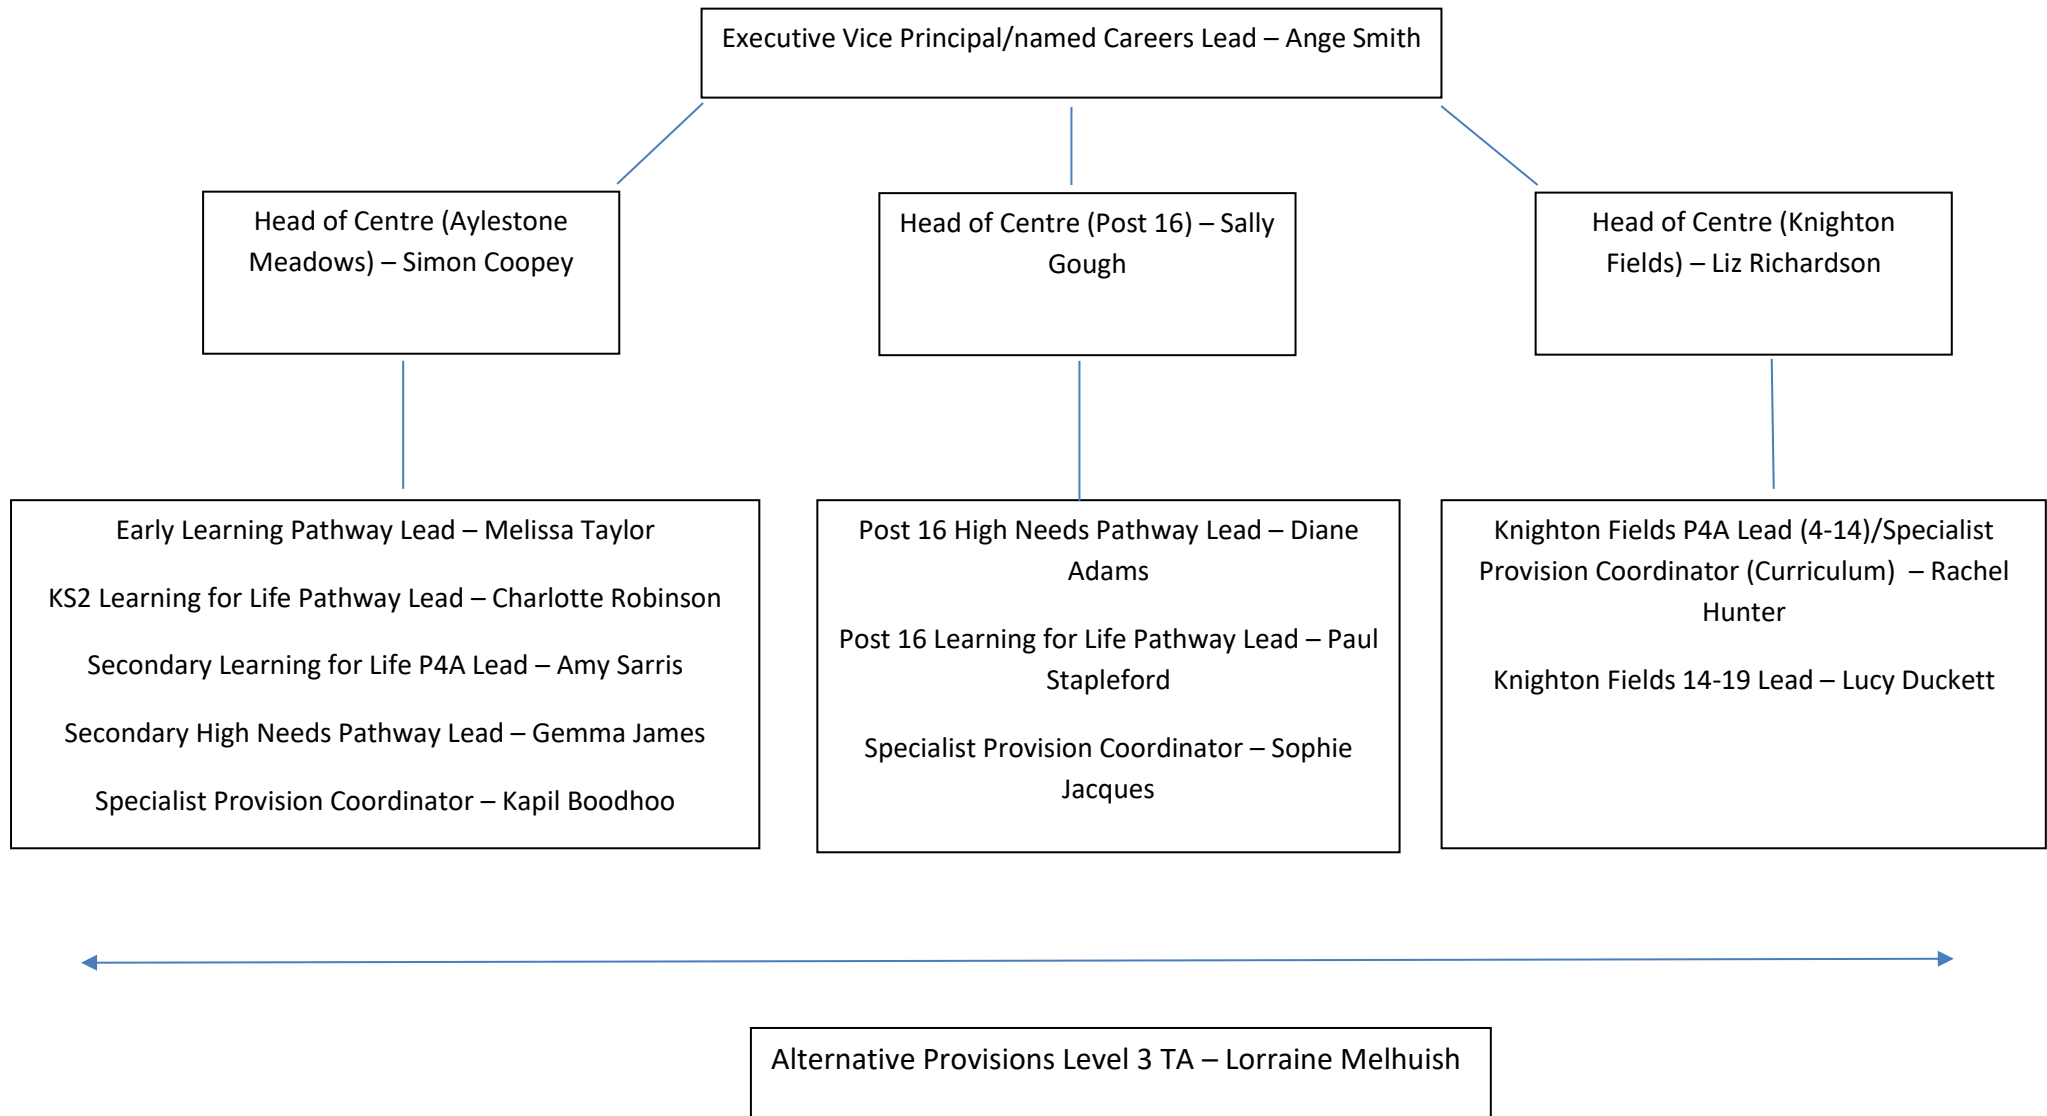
Executive Vice Principal/named Careers Lead – Ange Smith

Head of Centre (Aylestone Meadows) – Simon Coopey

Head of Centre (Post 16) – Sally Gough

Head of Centre (Knighton Fields) – Liz Richardson

Early Learning Pathway Lead – Melissa Taylor

KS2 Learning for Life Pathway Lead – Charlotte Robinson

Secondary Learning for Life P4A Lead – Amy Sarris

Secondary High Needs Pathway Lead – Gemma James

Specialist Provision Coordinator – Kapil Boodhoo

Post 16 High Needs Pathway Lead – Diane Adams

Post 16 Learning for Life Pathway Lead – Paul Stapleford

Specialist Provision Coordinator – Sophie Jacques

Knighton Fields P4A Lead (4-14)/Specialist Provision Coordinator (Curriculum) – Rachel Hunter

Knighton Fields 14-19 Lead – Lucy Duckett

Alternative Provisions Level 3 TA – Lorraine Melhuish